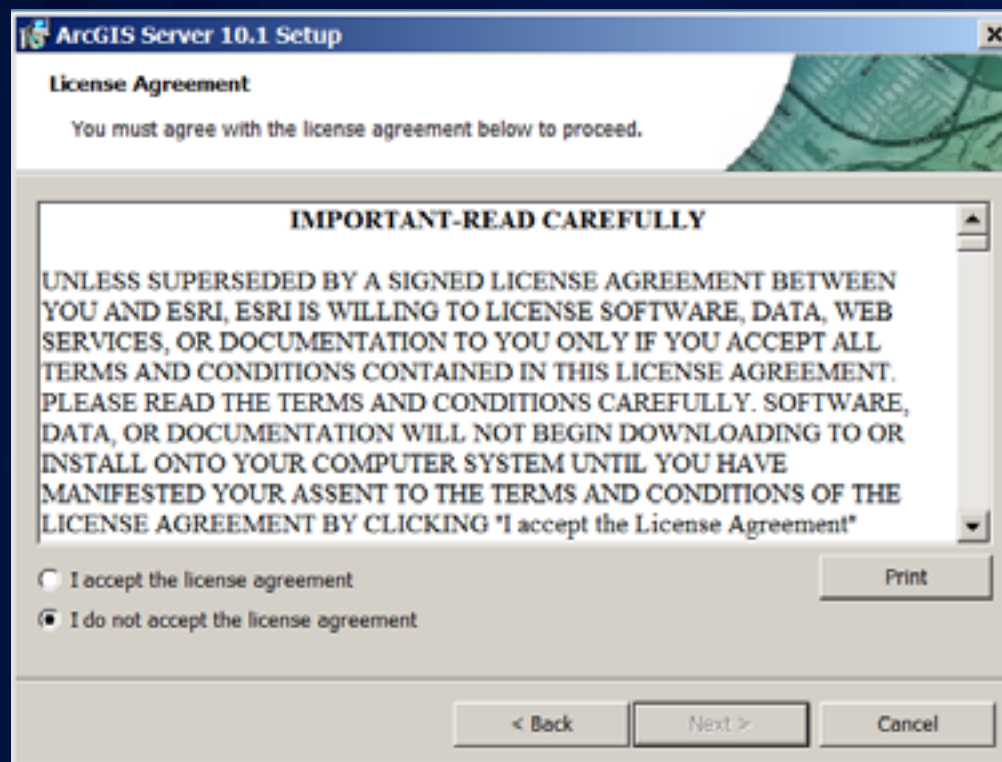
ArcGIS Server 10.1 Setup

License Agreement

You must agree with the license agreement below to proceed.

IMPORTANT-READ CAREFULLY

UNLESS SUPERSEDED BY A SIGNED LICENSE AGREEMENT BETWEEN YOU AND ESRI, ESRI IS WILLING TO LICENSE SOFTWARE, DATA, WEB SERVICES, OR DOCUMENTATION TO YOU ONLY IF YOU ACCEPT ALL TERMS AND CONDITIONS CONTAINED IN THIS LICENSE AGREEMENT. PLEASE READ THE TERMS AND CONDITIONS CAREFULLY. SOFTWARE, DATA, OR DOCUMENTATION WILL NOT BEGIN DOWNLOADING TO OR INSTALL ONTO YOUR COMPUTER SYSTEM UNTIL YOU HAVE MANIFESTED YOUR ASSENT TO THE TERMS AND CONDITIONS OF THE LICENSE AGREEMENT BY CLICKING "I accept the License Agreement"

I accept the license agreement

I do not accept the license agreement

Print

< Back

Next >

Cancel